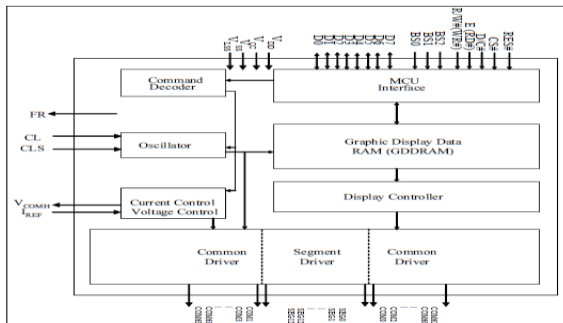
$V_{LSS}$ $V_{SS}$ $V_{CC}$ $V_{DD}$

D0 D1 D2 D3 D4 D5 D6 D7

BS0 BS1 BS2 R/W#(WR#) E (RD#) D/C# CS# RES#

Command Decoder

MCU Interface

FR

CL

CLS

Oscillator

Graphic Display Data RAM (GDDRAM)

Display Controller

$V_{COMH}$

$I_{REF}$

Current Control Voltage Control

Common Driver

Segment Driver

Common Driver

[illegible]